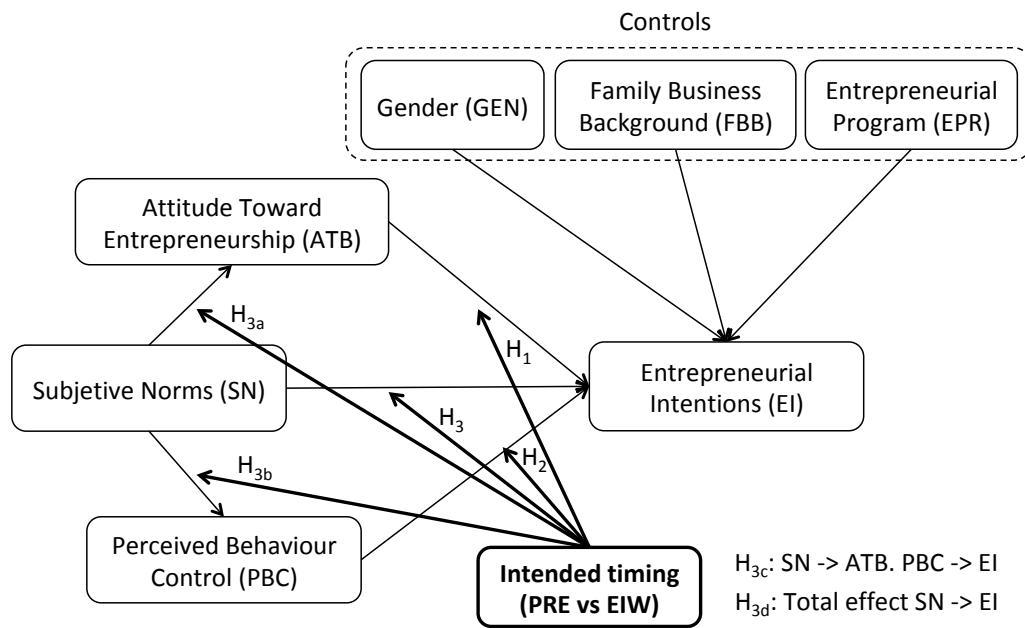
Controls

Gender (GEN)

Family Business Background (FBB)

Entrepreneurial Program (EPR)

Attitude Toward Entrepreneurship (ATB)

$H_{3a}$

$H_1$

Subjetive Norms (SN)

Entrepreneurial Intentions (EI)

$H_3$

$H_2$

$H_{3b}$

Perceived Behaviour Control (PBC)

**Intended timing (PRE vs EIW)**

$H_{3c}$: SN -> ATB. PBC -> EI

$H_{3d}$: Total effect SN -> EI